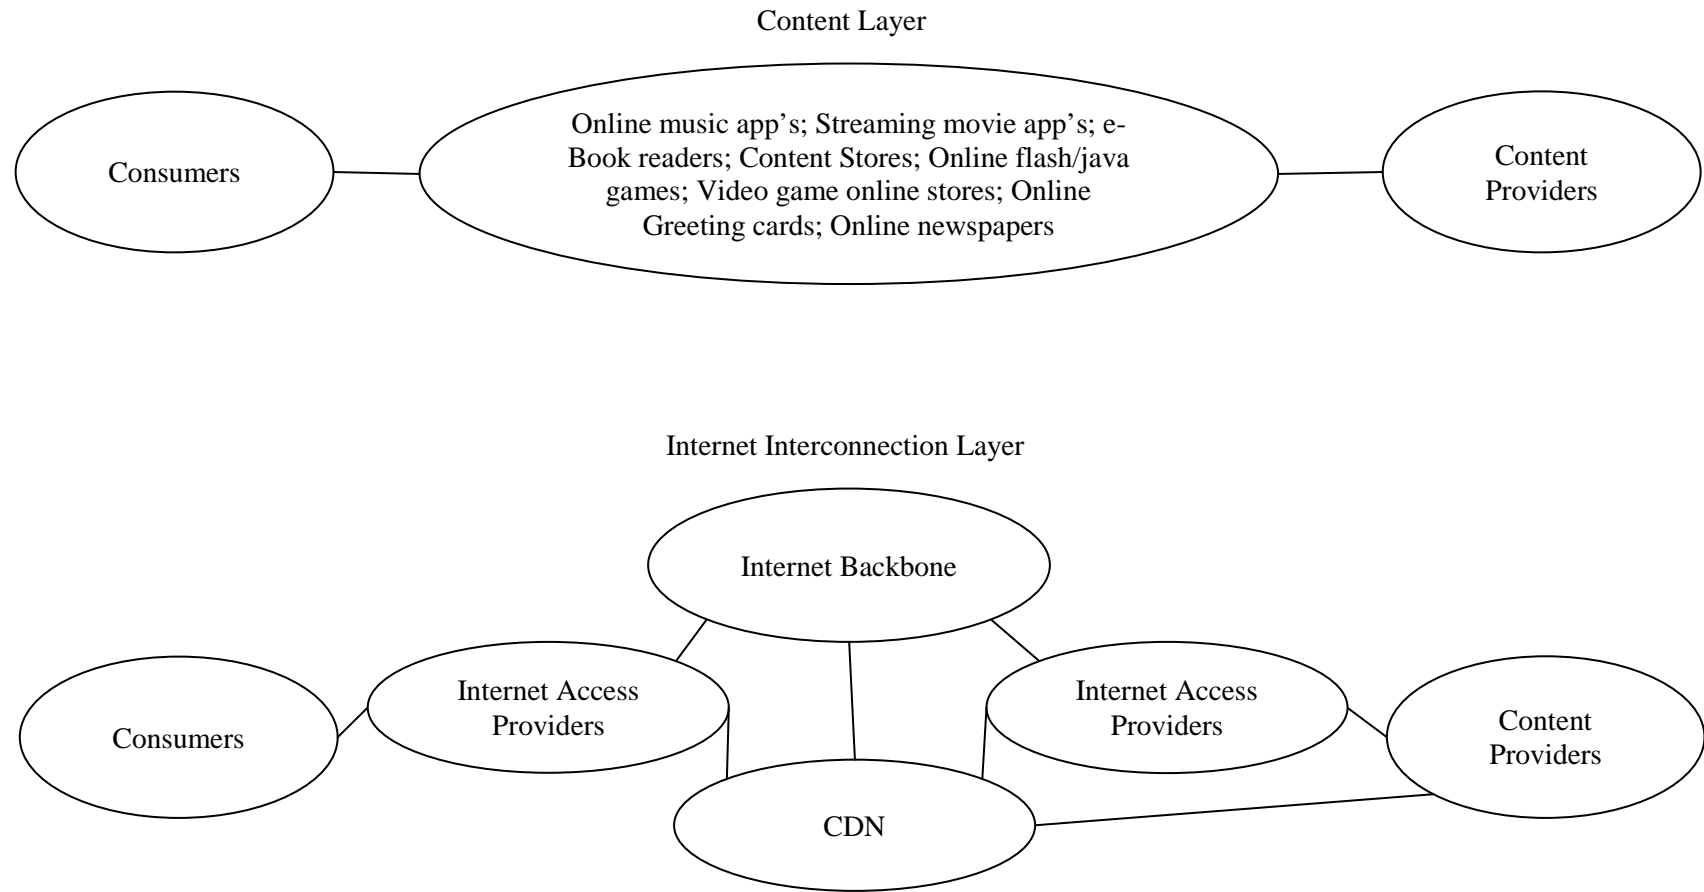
Content Layer

Consumers

Online music app's; Streaming movie app's; e-Book readers; Content Stores; Online flash/java games; Video game online stores; Online Greeting cards; Online newspapers

Content Providers

Internet Interconnection Layer

Internet Backbone

Consumers

Internet Access Providers

Internet Access Providers

Content Providers

CDN